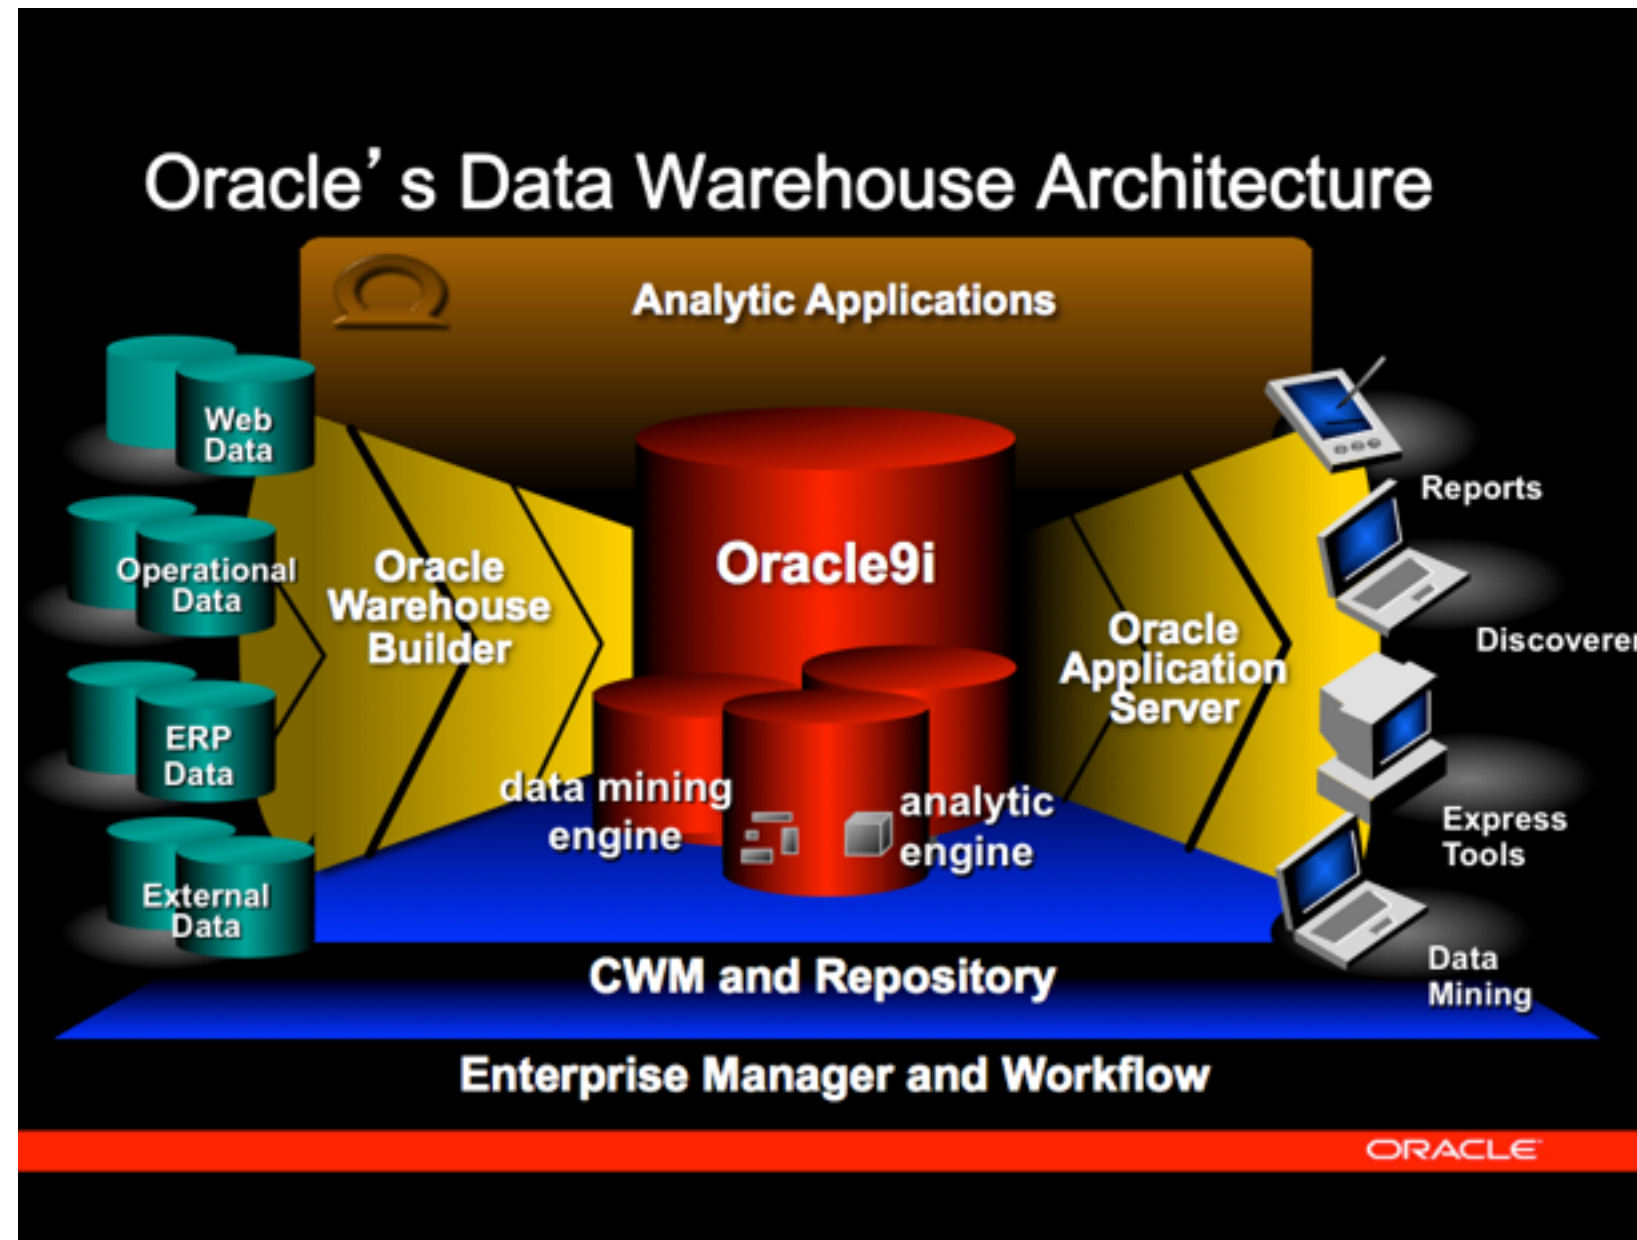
Oracle’ s Data Warehouse Architecture

Analytic Applications

Web Data

Operational Data

ERP Data

External Data

Oracle Warehouse Builder

Oracle9i

data mining engine

analytic engine

Oracle Application Server

Reports

Discoverer

Express Tools

Data Mining

CWM and Repository

Enterprise Manager and Workflow

ORACLE